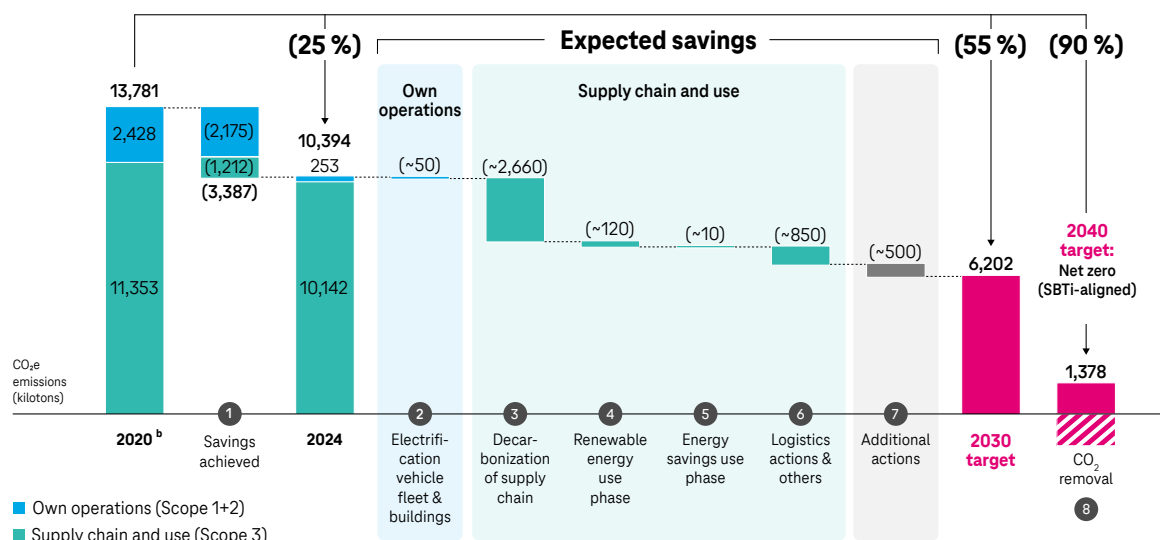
(25 %)
Expected savings
(55 %)
(90 %)

Own operations
Supply chain and use

13,781
2,428
11,353
(2,175)
(1,212)
(3,387)
10,394
253
10,142
(~50)
(~2,660)
(~120)
(~10)
(~850)
(~500)
6,202
2040 target: Net zero (SBTi-aligned)
1,378

$CO_2e$ emissions (kilotons)

2020 $^b$
1 Savings achieved
2024
2 Electrification vehicle fleet & buildings
3 Decarbonization of supply chain
4 Renewable energy use phase
5 Energy savings use phase
6 Logistics actions & others
7 Additional actions
2030 target
$CO_2$ removal
8

Own operations (Scope 1+2)
Supply chain and use (Scope 3)